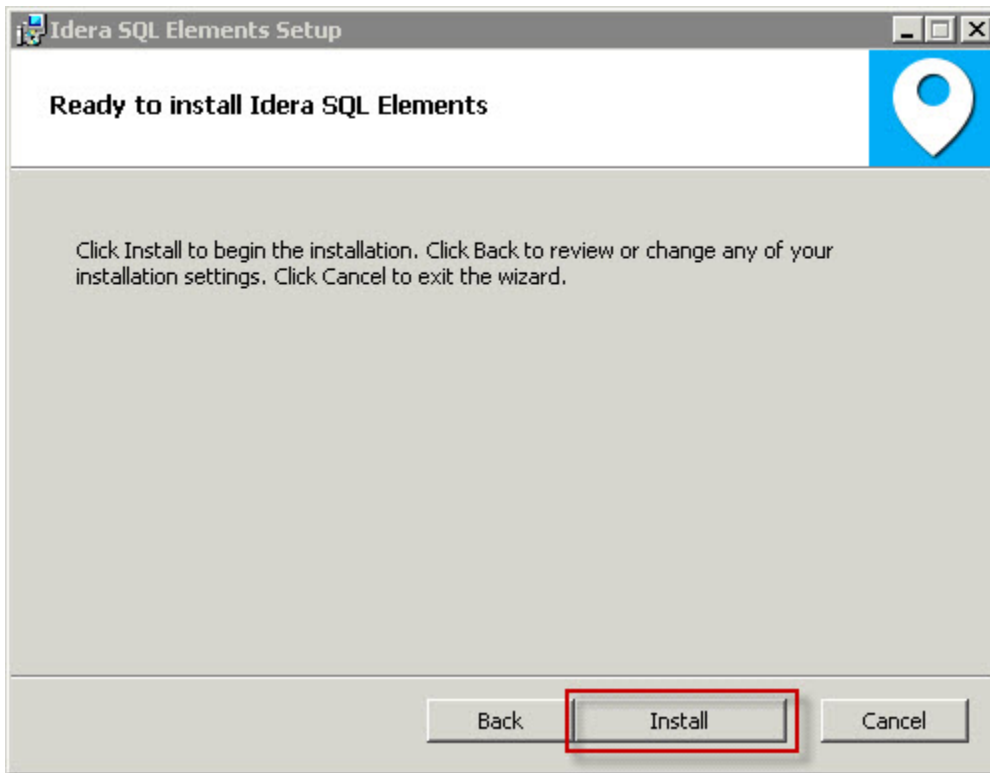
Idera SQL Elements Setup

Ready to install Idera SQL Elements

Click Install to begin the installation. Click Back to review or change any of your installation settings. Click Cancel to exit the wizard.

Back
Install
Cancel